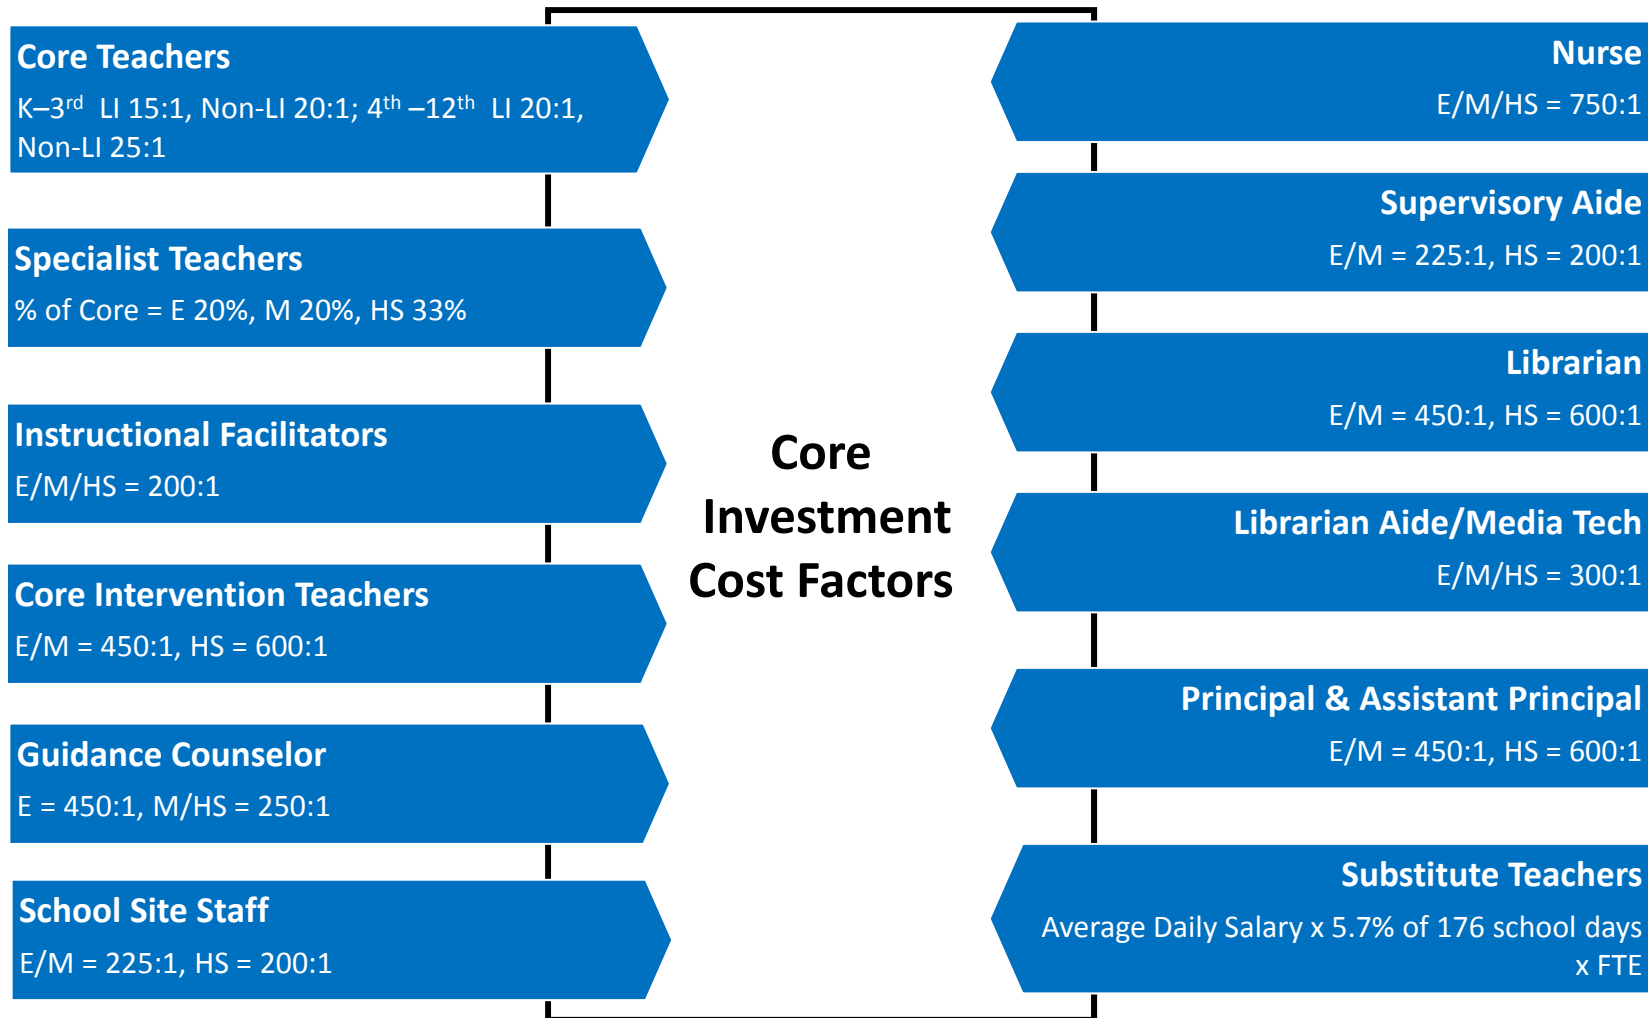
Core Teachers
K–3$^{rd}$ LI 15:1, Non-LI 20:1; 4$^{th}$ –12$^{th}$ LI 20:1, Non-LI 25:1

Specialist Teachers
% of Core = E 20%, M 20%, HS 33%

Instructional Facilitators
E/M/HS = 200:1

Core Intervention Teachers
E/M = 450:1, HS = 600:1

Guidance Counselor
E = 450:1, M/HS = 250:1

School Site Staff
E/M = 225:1, HS = 200:1

Core Investment Cost Factors

Nurse
E/M/HS = 750:1

Supervisory Aide
E/M = 225:1, HS = 200:1

Librarian
E/M = 450:1, HS = 600:1

Librarian Aide/Media Tech
E/M/HS = 300:1

Principal & Assistant Principal
E/M = 450:1, HS = 600:1

Substitute Teachers
Average Daily Salary x 5.7% of 176 school days x FTE